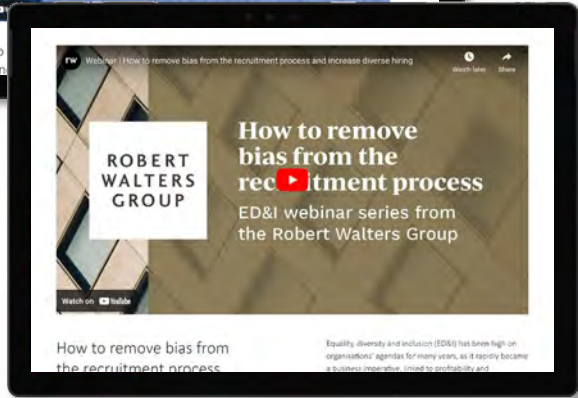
rw Webinar | How to remove bias from the recruitment process and increase diverse hiring

Watch later

Share

ROBERT WALTERS GROUP

How to remove bias from the recruitment process

ED&I webinar series from the Robert Walters Group

Watch on YouTube

How to remove bias from the recruitment process

Equality, diversity and inclusion (ED&I) has been high on organisations' agendas for many years, as it rapidly became a business imperative, linked to profitability and